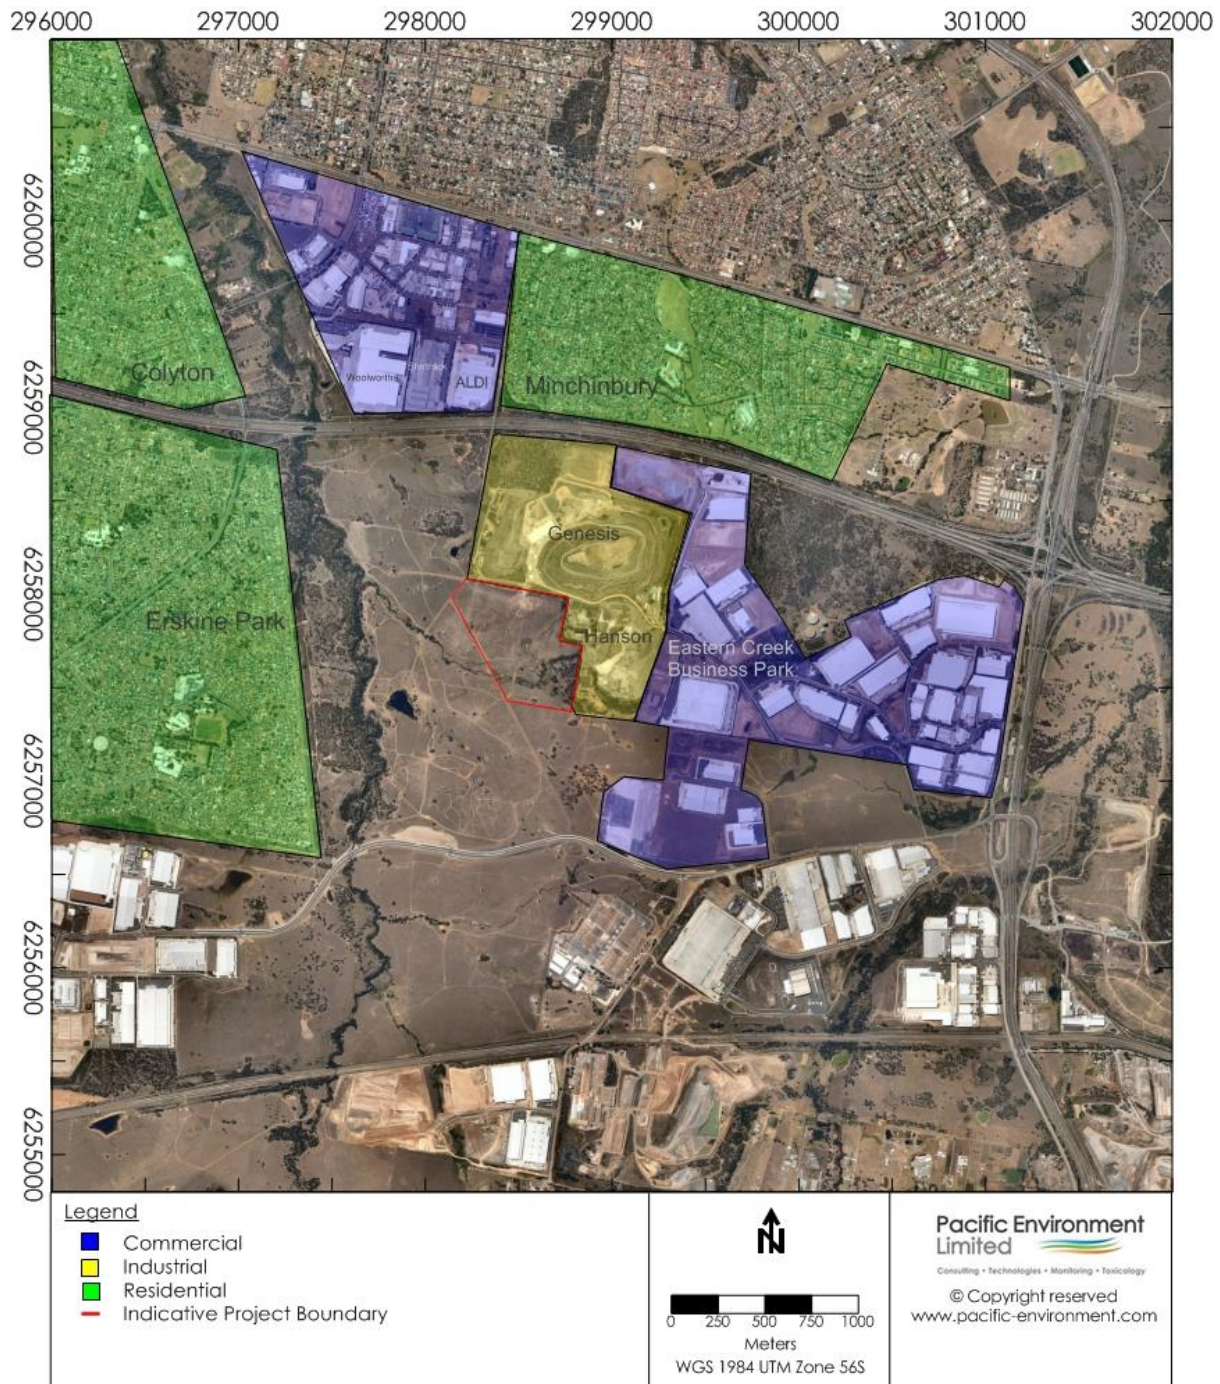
296000 297000 298000 299000 300000 301000 302000

6260000
6259000
6258000
6257000
6256000
6255000

Colyton
Woolworths
Stratrack
ALDI
Minchinbury
Genesis
Erskine Park
Hanson
Eastern Creek Business Park

Legend
Commercial
Industrial
Residential
Indicative Project Boundary

N
0 250 500 750 1000
Meters
WGS 1984 UTM Zone 56S

Pacific Environment Limited
Consulting • Technologies • Monitoring • Toxicology
© Copyright reserved
www.pacific-environment.com